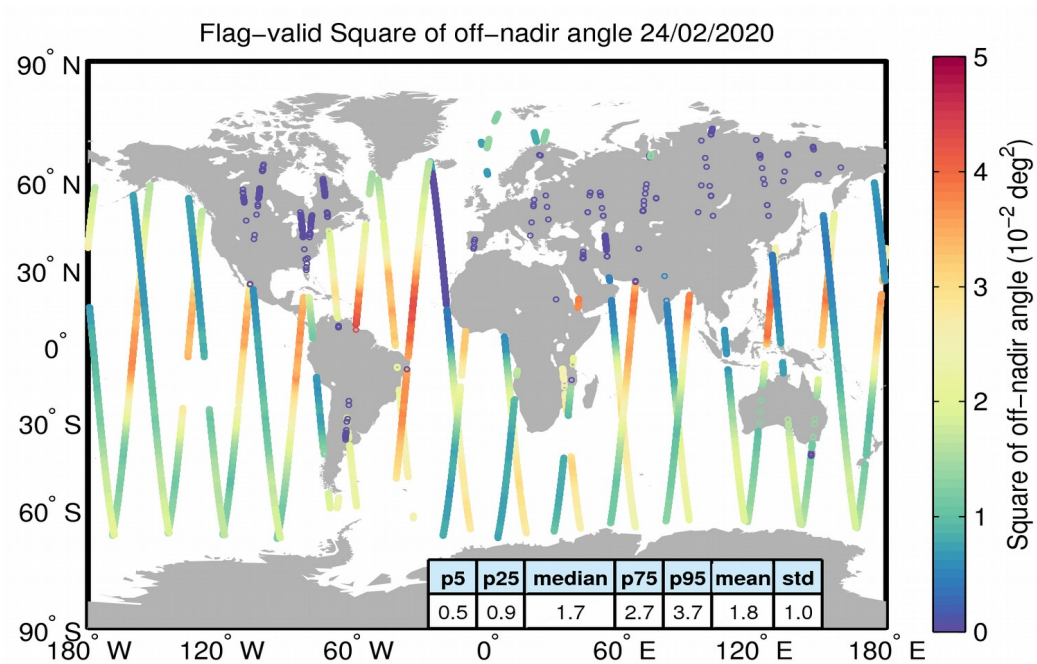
Flag-valid Square of off-nadir angle 24/02/2020

90° N
60° N
30° N
0°
30° S
60° S
90° S

| p5 | p25 | median | p75 | p95 | mean | std |
|---|---|---|---|---|---|---|
| 0.5 | 0.9 | 1.7 | 2.7 | 3.7 | 1.8 | 1.0 |

180° W 120° W 60° W 0° 60° E 120° E 180° E

5
4
3
2
1
0
Square of off-nadir angle ($10^{-2}$ $deg^2$)